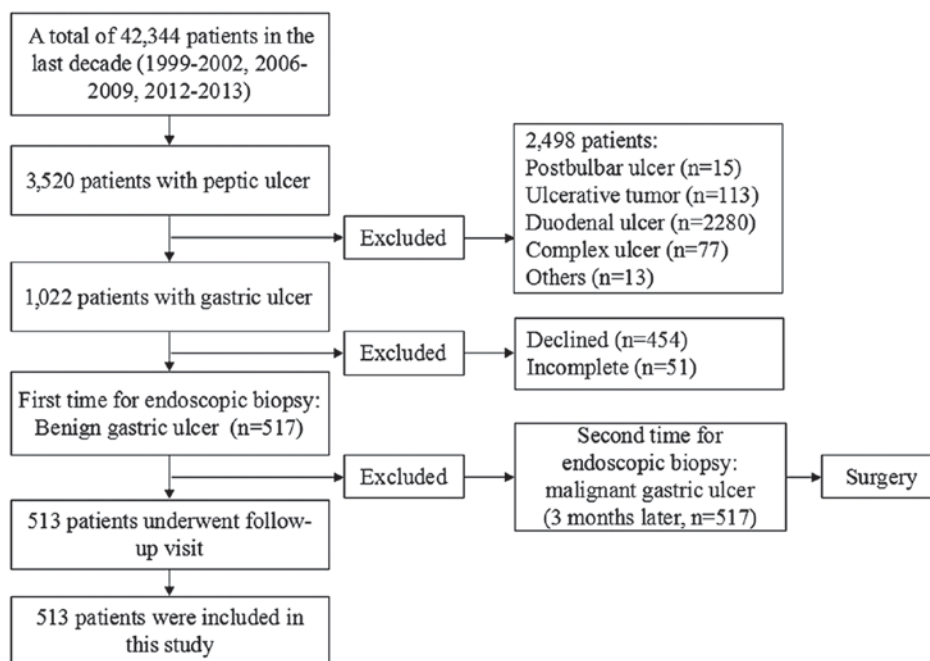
A total of 42,344 patients in the last decade (1999-2002, 2006-2009, 2012-2013)

3,520 patients with peptic ulcer

Excluded

2,498 patients:
Postbulbar ulcer (n=15)
Ulcerative tumor (n=113)
Duodenal ulcer (n=2280)
Complex ulcer (n=77)
Others (n=13)

1,022 patients with gastric ulcer

Excluded

Declined (n=454)
Incomplete (n=51)

First time for endoscopic biopsy: Benign gastric ulcer (n=517)

Excluded

Second time for endoscopic biopsy: malignant gastric ulcer (3 months later, n=517)

Surgery

513 patients underwent follow-up visit

513 patients were included in this study